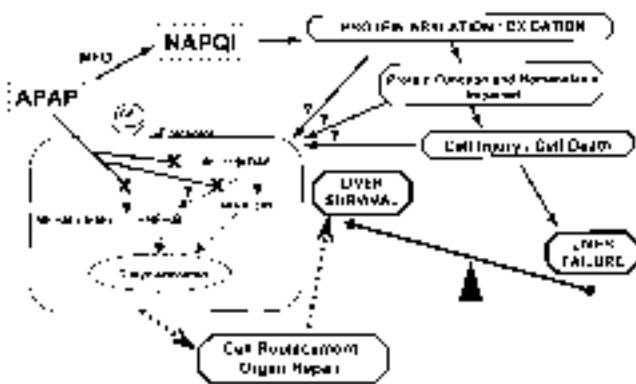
NAPQI

MFO

APAP

PROTEIN ARYLATION / OXIDATION

Protein Oxidation and Nitrosation Impaired

?

?

?

Cell Injury / Cell Death

LIVER SURVIVAL

LIVER FAILURE

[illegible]

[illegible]

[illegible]

?

?

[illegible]

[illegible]

Cell Replacement Organ Repair